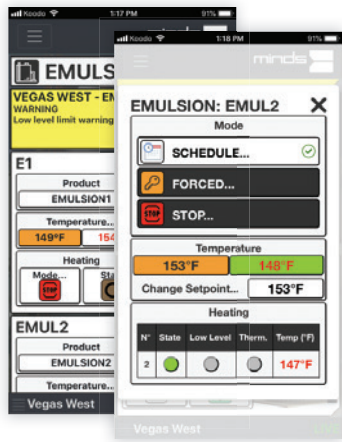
Koodo 1:17 PM 91%

EMULS

VEGAS WEST - EM
WARNING
Low level limit warning

E1

Product
EMULSION1

Temperature...
149°F 154

Heating
Mode... Sta

STOP

EMUL2

Product
EMULSION2

Temperature...

Vegas West

Koodo 1:18 PM 91%

minds

EMULSION: EMUL2 ✕

Mode

SCHEDULE...

FORCED...

STOP...

STOP

Temperature
153°F 148°F

Change Setpoint... 153°F

Heating

| N° | State | Low Level | Therm. | Temp (°F) |
|---|---|---|---|---|
| 2 | | | | 147°F |

Vegas West